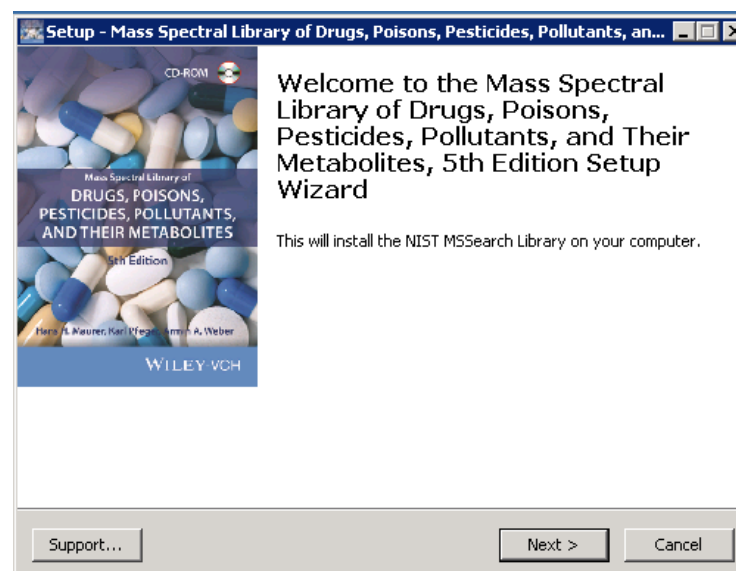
Setup - Mass Spectral Library of Drugs, Poisons, Pesticides, Pollutants, an...

CD-ROM

Mass Spectral Library of
DRUGS, POISONS, PESTICIDES, POLLUTANTS, AND THEIR METABOLITES
5th Edition

Hans H. Maurer, Karl Pfleger, Armin A. Weber

WILEY-VCH

Welcome to the Mass Spectral Library of Drugs, Poisons, Pesticides, Pollutants, and Their Metabolites, 5th Edition Setup Wizard

This will install the NIST MSSearch Library on your computer.

Support...

Next >

Cancel